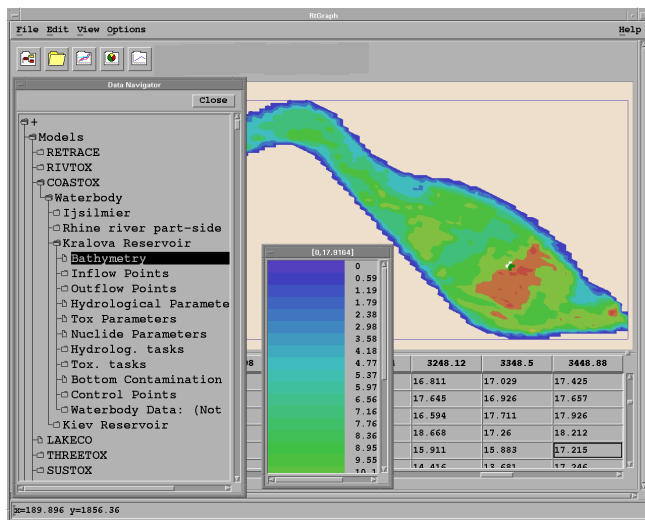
RtGraph

File Edit View Options Help

Data Navigator

Close

+
Models
RETRACE
RIVTOX
COASTOX
Waterbody
Ijsilmier
Rhine river part-side
Kralova Reservoir
Bathymetry
Inflow Points
Outflow Points
Hydrological Paramete
Tox Parameters
Nuclide Parameters
Hydrolog. tasks
Tox. tasks
Bottom Contamination
Control Points
Waterbody Data: (Not
Kiev Reservoir
LAKECO
THREETOX
SUSTOX

[0,17.8164]

0
0.59
1.19
1.79
2.38
2.98
3.58
4.18
4.77
5.37
5.97
6.56
7.16
7.76
8.36
8.95
9.55
10.1

| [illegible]98 | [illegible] | 3248.12 | 3348.5 | 3448.88 |
|---|---|---|---|---|
| | | 16.811 | 17.029 | 17.425 |
| | | 17.645 | 16.926 | 17.657 |
| | | 16.594 | 17.711 | 17.926 |
| | | 18.668 | 17.26 | 18.212 |
| | | 15.911 | 15.883 | 17.215 |
| | | 14.416 | 13.681 | 17.246 |

x=189.896 y=1856.36